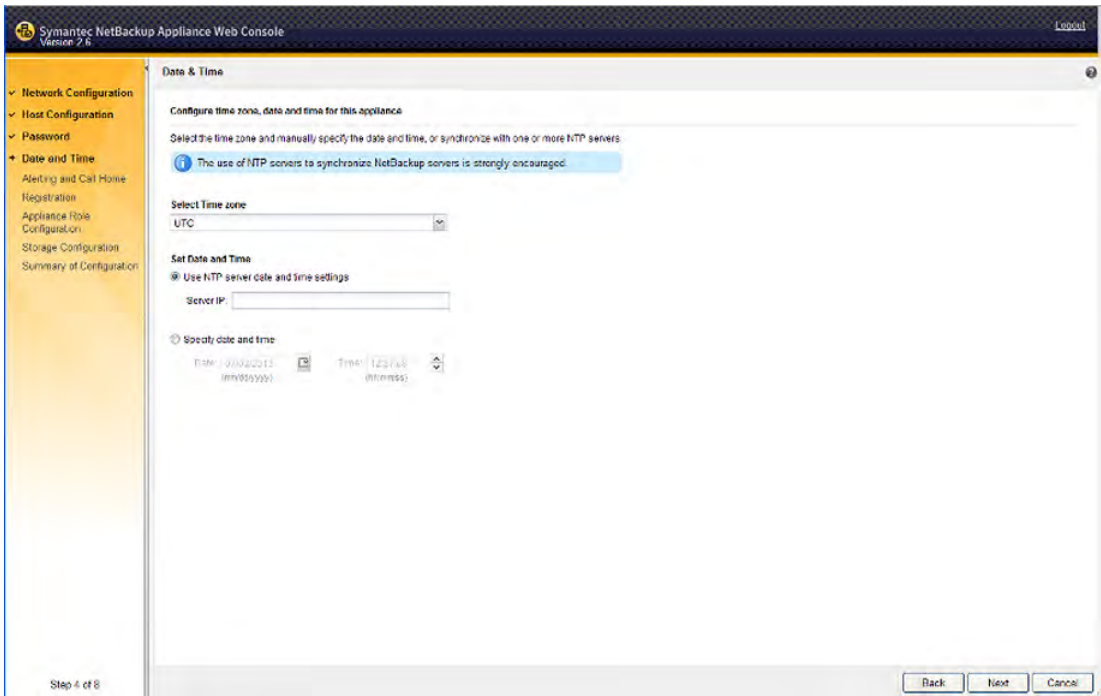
Symantec NetBackup Appliance Web Console
Version 2.6

Logout

Network Configuration
Host Configuration
Password
Date and Time
Alerting and Call Home
Registration
Appliance Role Configuration
Storage Configuration
Summary of Configuration

Step 4 of 8

Date & Time

Configure time zone, date and time for this appliance

Select the time zone and manually specify the date and time, or synchronize with one or more NTP servers.

The use of NTP servers to synchronize NetBackup servers is strongly encouraged.

Select Time zone
UTC

Set Date and Time
Use NTP server date and time settings
Server IP:

Specify date and time
Date: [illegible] (mm/dd/yyyy)
Time: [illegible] (hh:mm:ss)

Back
Next
Cancel